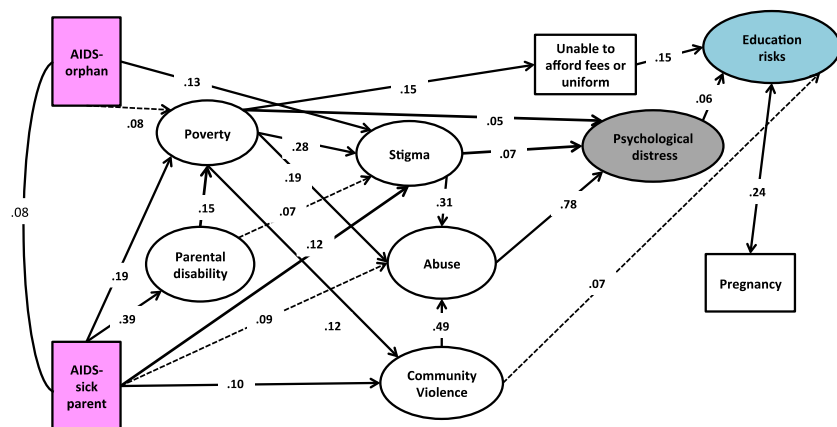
AIDS-orphan

Unable to afford fees or uniform

Education risks

.13

.15

.15

.08

Poverty

.05

.06

.08

.28

Stigma

.07

Psychological distress

.19

.15

.07

.31

.24

Parental disability

.12

.78

.19

Abuse

.39

Pregnancy

.09

.07

.12

.49

AIDS-sick parent

.10

Community Violence